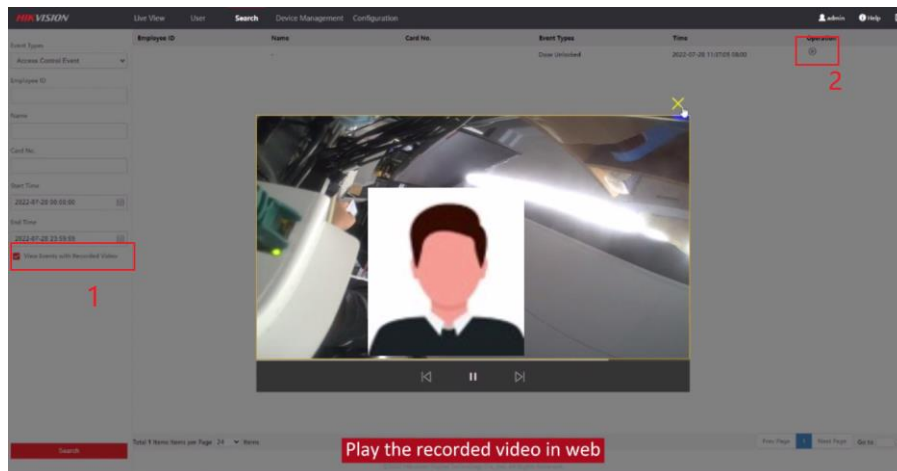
HIKVISION Live View User Search Device Management Configuration admin Help

Event Types
Access Control Event
Employee ID
Name
Card No.
Start Time
2022-07-20 00:00:00
End Time
2022-07-20 23:59:59
Show Events with Recorded Video

1

Search

| Employee ID | Name | Card No. | Event Types | Time | Operation |
|---|---|---|---|---|---|
| | - | | Door Unlocked | 2022-07-20 11:07:05 08:00 | |

2

Total 1 Items Items per Page 24 Items

Prev Page 1 Next Page Go to

Play the recorded video in web